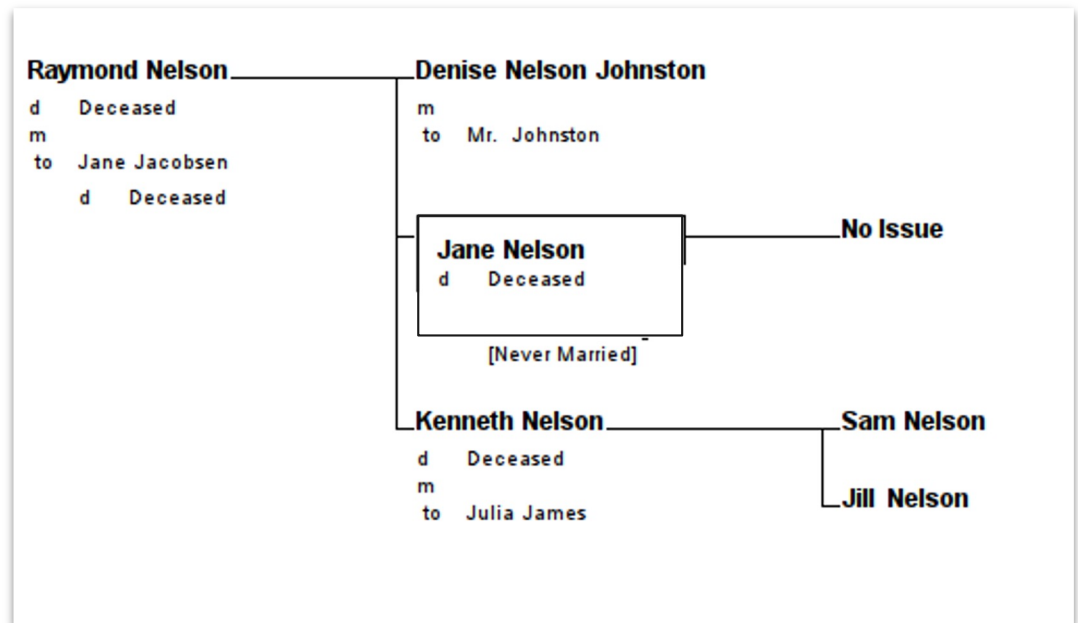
Raymond Nelson
d Deceased
m
to Jane Jacobsen
d Deceased

Denise Nelson Johnston
m
to Mr. Johnston

Jane Nelson
d Deceased
[Never Married]

No Issue

Kenneth Nelson
d Deceased
m
to Julia James

Sam Nelson

Jill Nelson